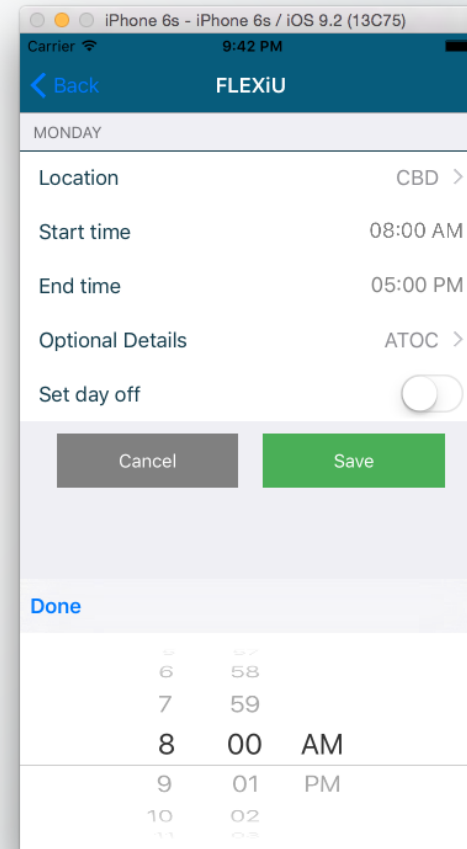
iPhone 6s - iPhone 6s / iOS 9.2 (13C75)

Carrier

9:42 PM

Back

FLEXiU

MONDAY

Location CBD

Start time 08:00 AM

End time 05:00 PM

Optional Details ATOC

Set day off

Cancel

Save

Done

6 58
7 59
8 00 AM
9 01 PM
10 02